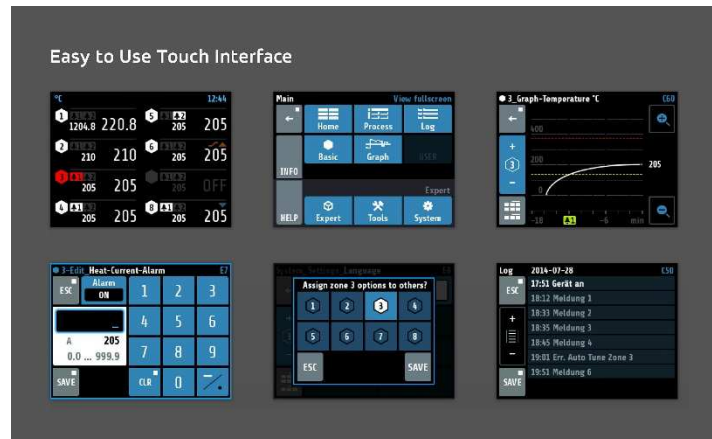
Easy to Use Touch Interface

°C 12:44
1 1204.8 220.8
5 205 205
2 210 210
6 205 205
3 205 205
OFF
4 205 205
8 205 205

Main View fullscreen
Home
Process
Log
Basic
Graph
USER
INFO
Expert
HELP
Expert
Tools
System

3_Graph-Temperature °C C60
400
200
205
0
-10
-5
min

3-Edit_Heat-Current-Alarm E7
ESC
Alarm
ON
1 2 3
4 5 6
A 205
0.0 ... 999.9
7 8 9
SAVE
CLR
0

System_Settings_Language
Assign zone 3 options to others?
1 2 3 4
5 6 7 8
ESC
SAVE

Log 2014-07-28 C50
ESC
17:51 Gerät an
18:12 Meldung 1
18:33 Meldung 2
18:35 Meldung 3
18:45 Meldung 4
19:01 Err. Auto Tune Zone 3
19:51 Meldung 6
SAVE